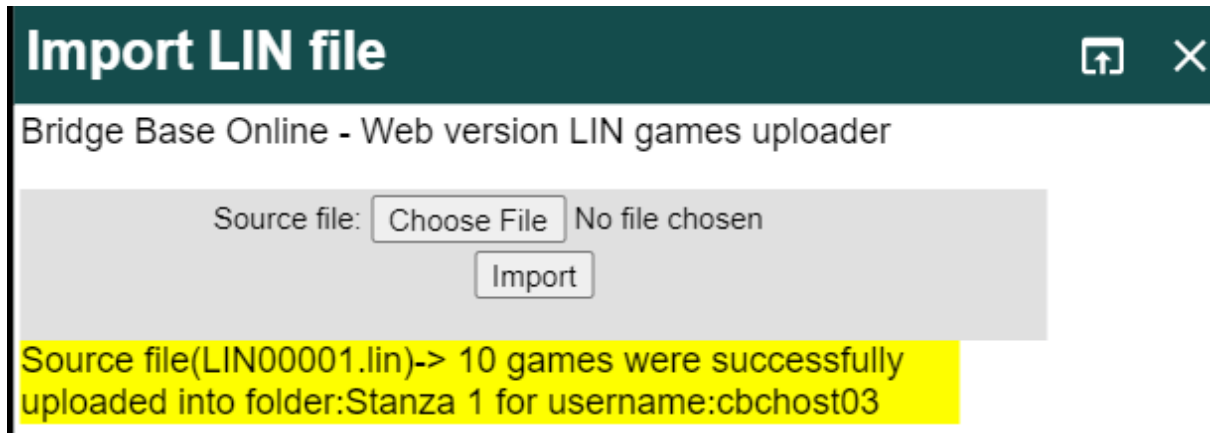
Import LIN file

Bridge Base Online - Web version LIN games uploader

Source file: Choose File No file chosen

Import

Source file(LIN00001.lin)-> 10 games were successfully uploaded into folder:Stanza 1 for username:cbchost03